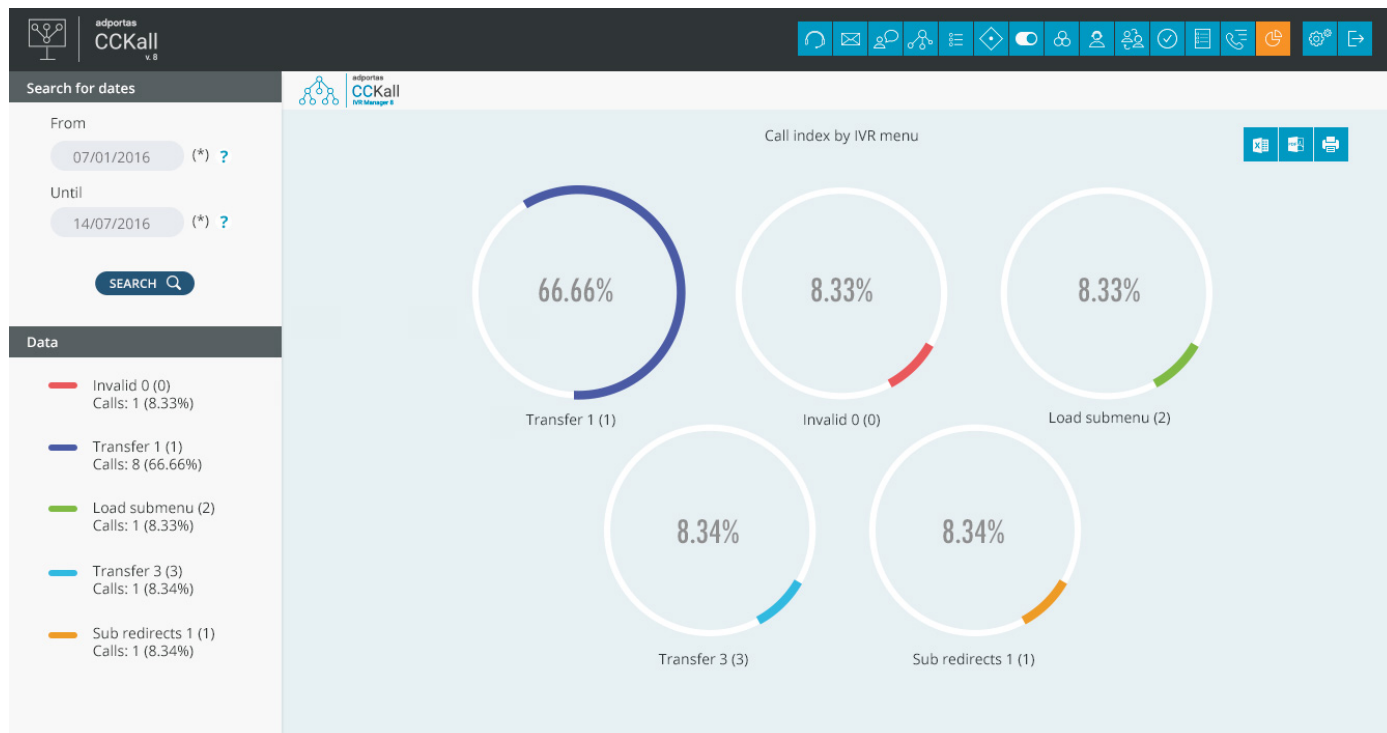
adportas
CCKall
v. 8

Search for dates

From
07/01/2016 (*) ?

Until
14/07/2016 (*) ?

SEARCH

Data

Invalid 0 (0)
Calls: 1 (8.33%)

Transfer 1 (1)
Calls: 8 (66.66%)

Load submenu (2)
Calls: 1 (8.33%)

Transfer 3 (3)
Calls: 1 (8.34%)

Sub redirects 1 (1)
Calls: 1 (8.34%)

adportas
CCKall
IVR Manager 8

Call index by IVR menu

66.66%
Transfer 1 (1)

8.33%
Invalid 0 (0)

8.33%
Load submenu (2)

8.34%
Transfer 3 (3)

8.34%
Sub redirects 1 (1)